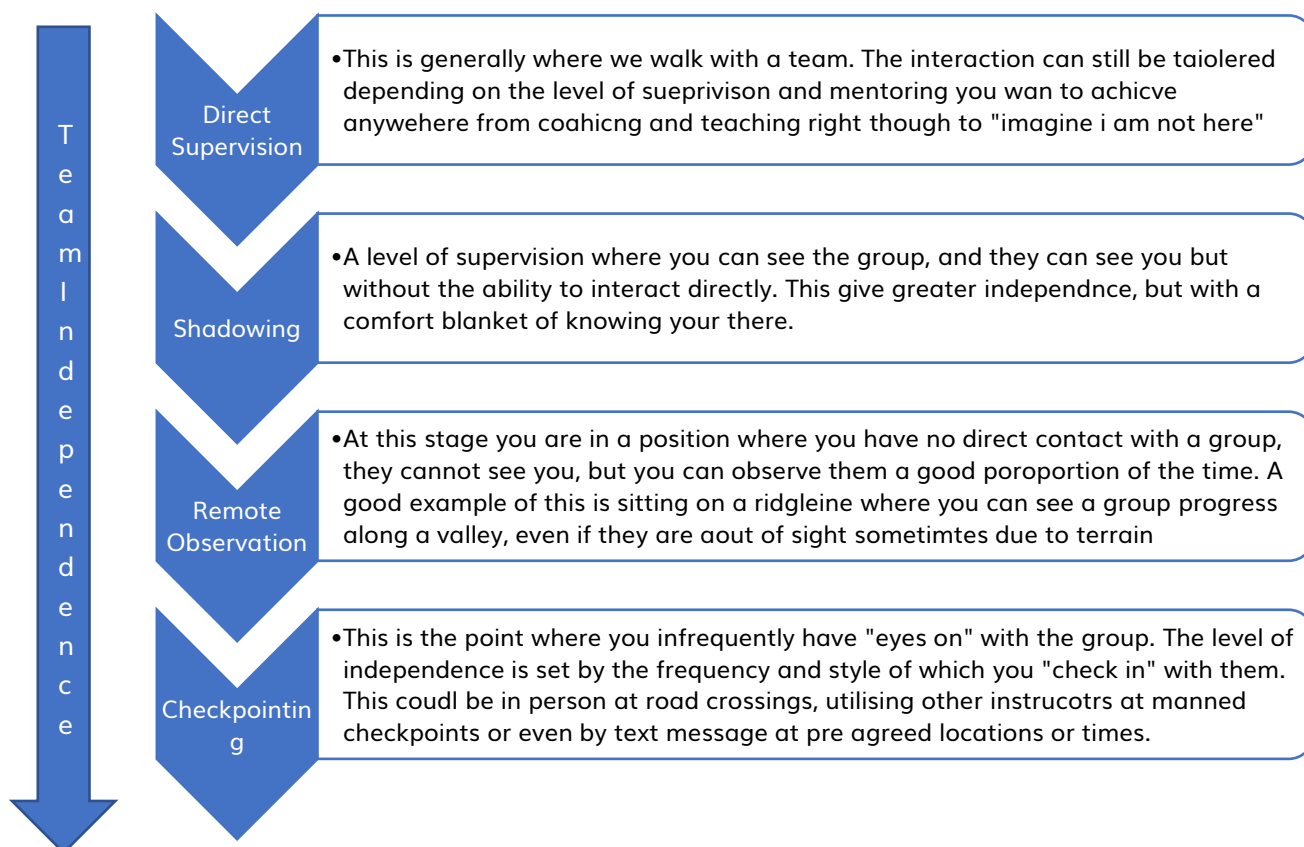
Team Independence

Direct Supervision

•This is generally where we walk with a team. The interaction can still be taiolered depending on the level of sueprivison and mentoring you wan to achicve anywehere from coahicng and teaching right though to "imagine i am not here"

Shadowing

•A level of supervision where you can see the group, and they can see you but without the ability to interact directly. This give greater independnce, but with a comfort blanket of knowing your there.

Remote Observation

•At this stage you are in a position where you have no direct contact with a group, they cannot see you, but you can observe them a good poroportion of the time. A good example of this is sitting on a ridgleine where you can see a group progress along a valley, even if they are aout of sight sometimtes due to terrain

Checkpointing

•This is the point where you infrequently have "eyes on" with the group. The level of independence is set by the frequency and style of which you "check in" with them. This coudl be in person at road crossings, utilising other instrucotrs at manned checkpoints or even by text message at pre agreed locations or times.